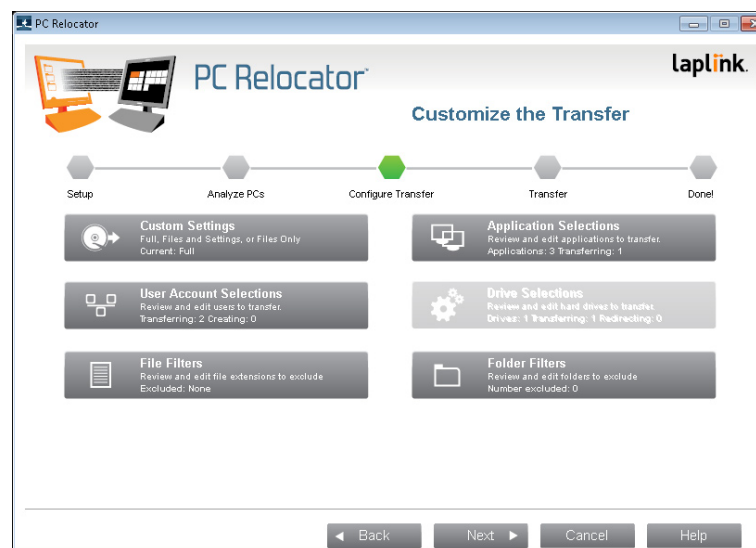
PC Relocator

PC Relocator™

laplink.

Customize the Transfer

Setup

Analyze PCs

Configure Transfer

Transfer

Done!

Custom Settings
Full, Files and Settings, or Files Only
Current: Full

Application Selections
Review and edit applications to transfer.
Applications: 3 Transferring: 1

User Account Selections
Review and edit users to transfer.
Transferring: 2 Creating: 0

Drive Selections
Review and edit hard drives to transfer.
Drives: 1 Transferring: 1 Redirecting: 0

File Filters
Review and edit file extensions to exclude
Excluded: None

Folder Filters
Review and edit folders to exclude
Number excluded: 0

◄ Back

Next ►

Cancel

Help